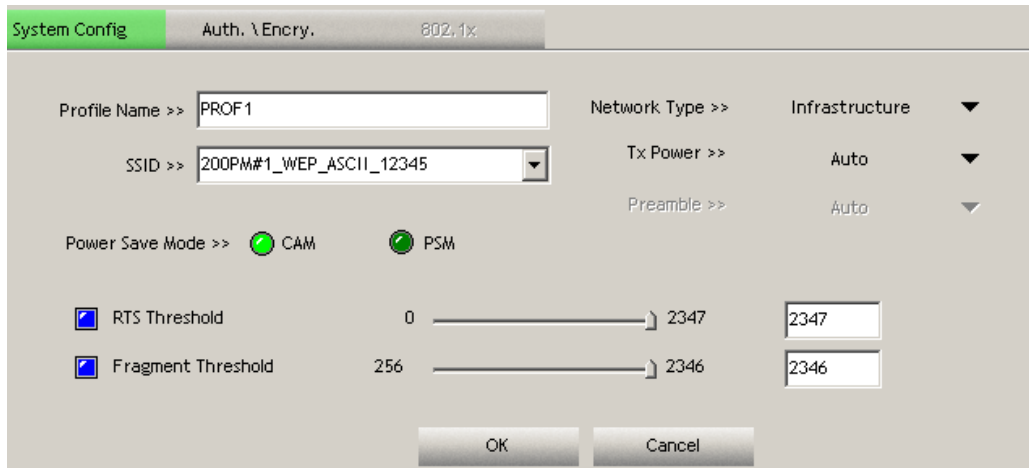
System Config Auth. \ Encry. 802.1x

Profile Name >> PROF1

SSID >> 200PM#1_WEP_ASCII_12345

Network Type >> Infrastructure

Tx Power >> Auto

Preamble >> Auto

Power Save Mode >> CAM PSM

RTS Threshold 0 2347 2347

Fragment Threshold 256 2346 2346

OK Cancel